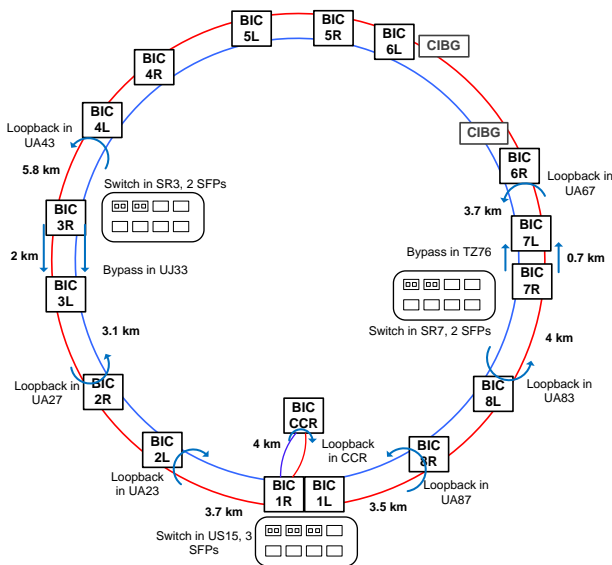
BIC 5L

BIC 5R

BIC 6L

CIBG

BIC 4R

BIC 4L

Loopback in UA43

5.8 km

CIBG

BIC 6R

Loopback in UA67

Switch in SR3, 2 SFPs

BIC 3R

3.7 km

BIC 7L

2 km

Bypass in UJ33

BIC 3L

Bypass in TZ76

BIC 7R

0.7 km

3.1 km

Switch in SR7, 2 SFPs

4 km

Loopback in UA27

BIC 2R

BIC 8L

Loopback in UA83

BIC CCR

BIC 2L

4 km

Loopback in CCR

BIC 8R

Loopback in UA23

Loopback in UA87

3.7 km

BIC 1R

BIC 1L

3.5 km

Switch in US15, 3 SFPs